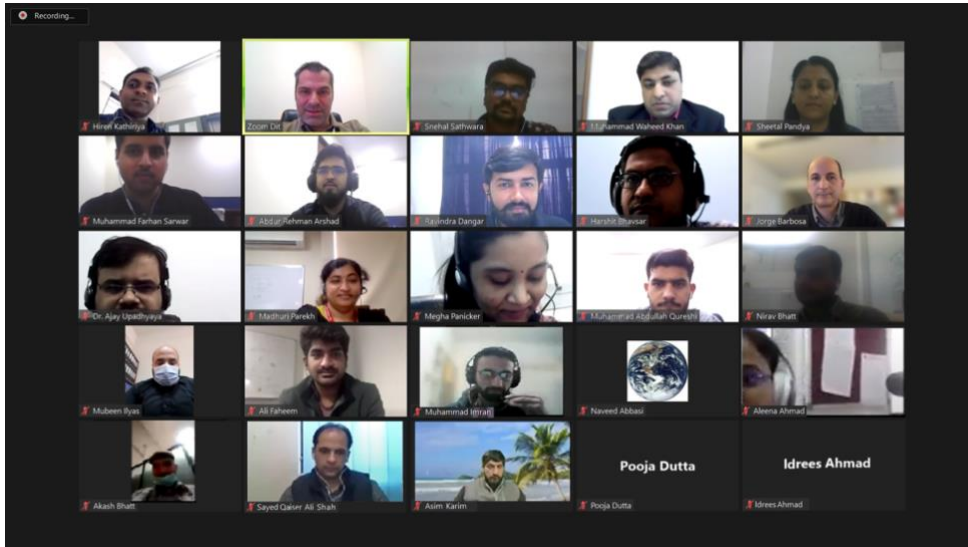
Recording...

Hiren Kathiriya
Zoom Dir
Snehal Sathwara
Muhammad Waheed Khan
Sheetal Pandya

Muhammad Farhan Sarwar
Abdur Rehman Arshad
Ravindra Dangar
Harshit Bhavsar
Jorge Barbosa

Dr. Ajay Upadhyaya
Madhuri Parekh
Megha Panicker
Muhammad Abdullah Qureshi
Nirav Bhatt

Mubeen Ilyas
Ali Faheem
Muhammad Imran
Naveed Abbasi
Aleena Ahmad

Akash Bhatt
Sayed Qaiser Ali Shah
Asim Karim
Pooja Dutta
Pooja Dutta
Idrees Ahmad
Idrees Ahmad